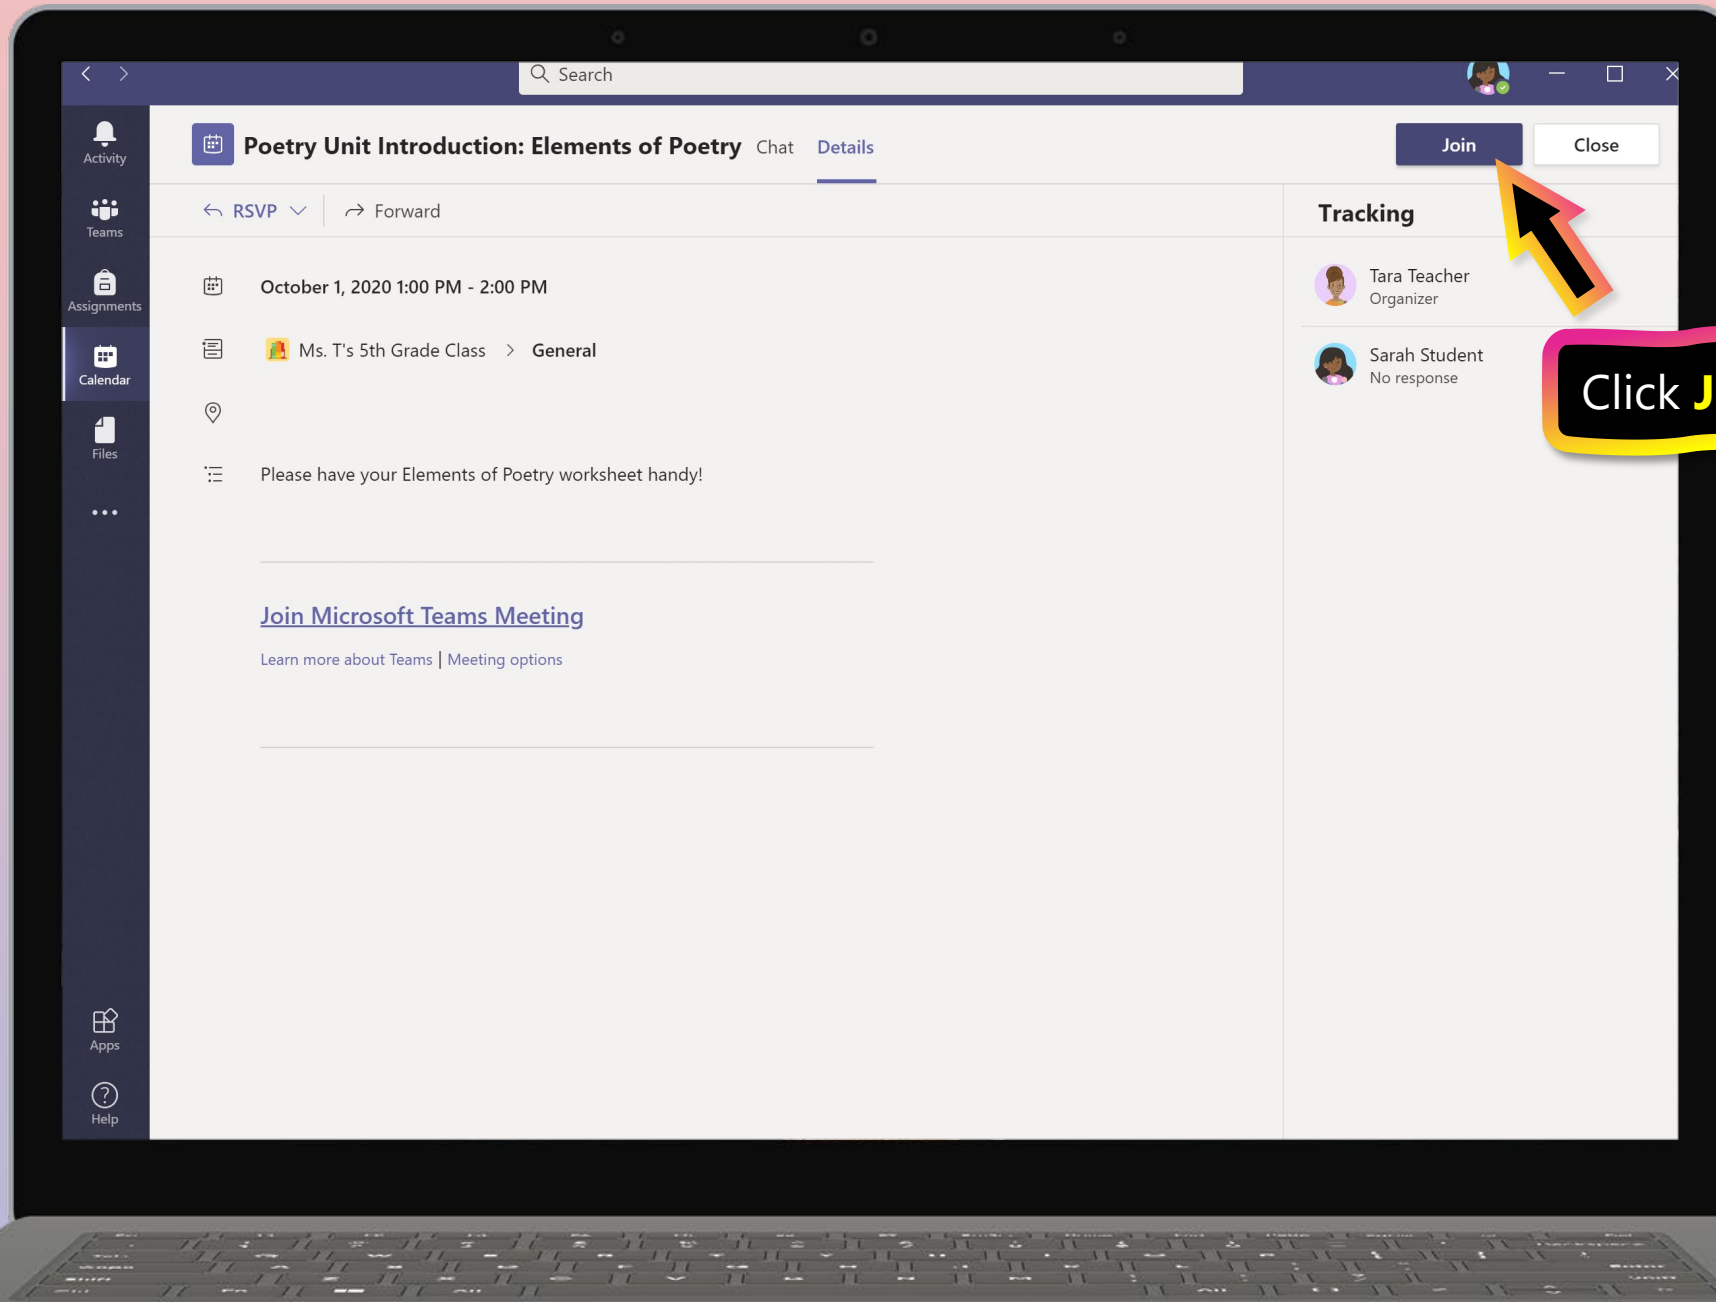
Search

Activity
Teams
Assignments
Calendar
Files
...
Apps
Help

Poetry Unit Introduction: Elements of Poetry Chat Details

Join Close

RSVP Forward

October 1, 2020 1:00 PM - 2:00 PM

Ms. T's 5th Grade Class > General

Please have your Elements of Poetry worksheet handy!

Join Microsoft Teams Meeting

Learn more about Teams | Meeting options

Tracking

Tara Teacher
Organizer

Sarah Student
No response

Click J